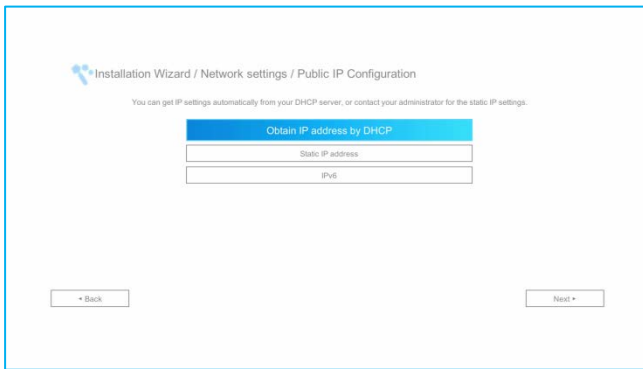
Installation Wizard / Network settings / Public IP Configuration

You can get IP settings automatically from your DHCP server, or contact your administrator for the static IP settings.

Obtain IP address by DHCP

Static IP address

IPv6

◂ Back

Next ▸